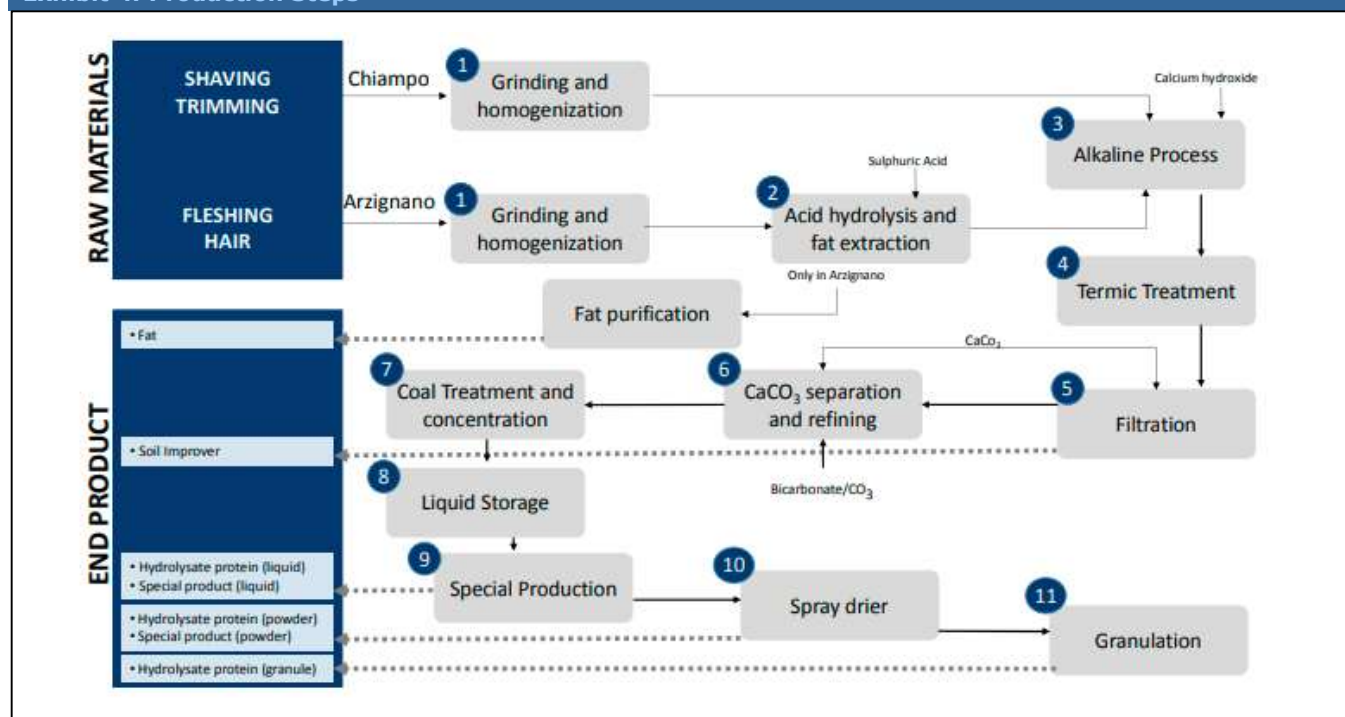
Exhibit 4: Production Steps

RAW MATERIALS

SHAVING
TRIMMING

FLESHING
HAIR

Chiampo

1 Grinding and homogenization

Arzignano

1 Grinding and homogenization

Sulphuric Acid

2 Acid hydrolysis and fat extraction

Calcium hydroxide

3 Alkaline Process

4 Termic Treatment

Only in Arzignano

Fat purification

END PRODUCT

• Fat

$CaCo_3$

7 Coal Treatment and concentration

6 $CaCO_3$ separation and refining

5 Filtration

• Soil Improver

8 Liquid Storage

Bicarbonate/$CO_3$

• Hydrolysate protein (liquid)
• Special product (liquid)

9 Special Production

10 Spray drier

• Hydrolysate protein (powder)
• Special product (powder)

11 Granulation

• Hydrolysate protein (granule)